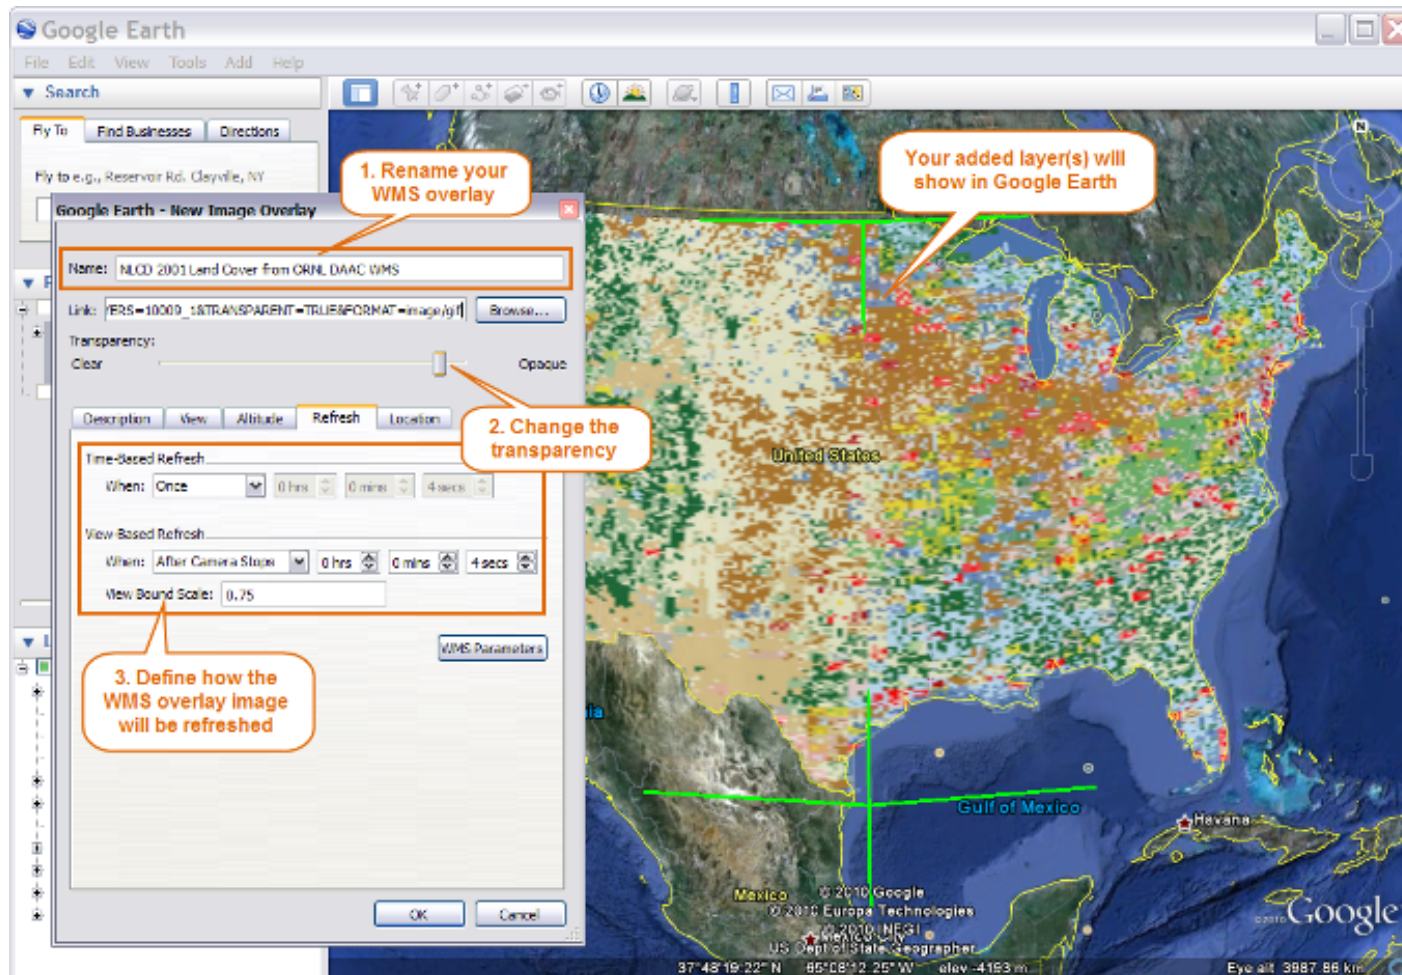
Google Earth

File Edit View Tools Add Help

Search

Fly To Find Businesses Directions

Fly to e.g., Reservoir Rd, Clayville, NY

Google Earth - New Image Overlay

1. Rename your WMS overlay

Your added layer(s) will show in Google Earth

Name: NLCD 2001 Land Cover from ORNL DAAC WMS

Link: YERS=10009_1&TRANSPARENT=TRUE&FORMAT=image/gif Browse...

Transparency:

Clear Opaque

Description View Altitude Refresh Location

2. Change the transparency

Time-Based Refresh

When: Once 0 hrs 0 mins 4 secs

View-Based Refresh

When: After Camera Stops 0 hrs 0 mins 4 secs

View Bound Scale: 0.75

WMS Parameters

3. Define how the WMS overlay image will be refreshed

OK Cancel

United States

Gulf of Mexico

Havana

Mexico

© 2010 Google
© 2010 Europa Technologies
© 2010 INEGI
US Dept of State Geographer

Google

37°48'19.22" N 85°08'12.25" W elev -4193 m Eye alt 3987.86 km